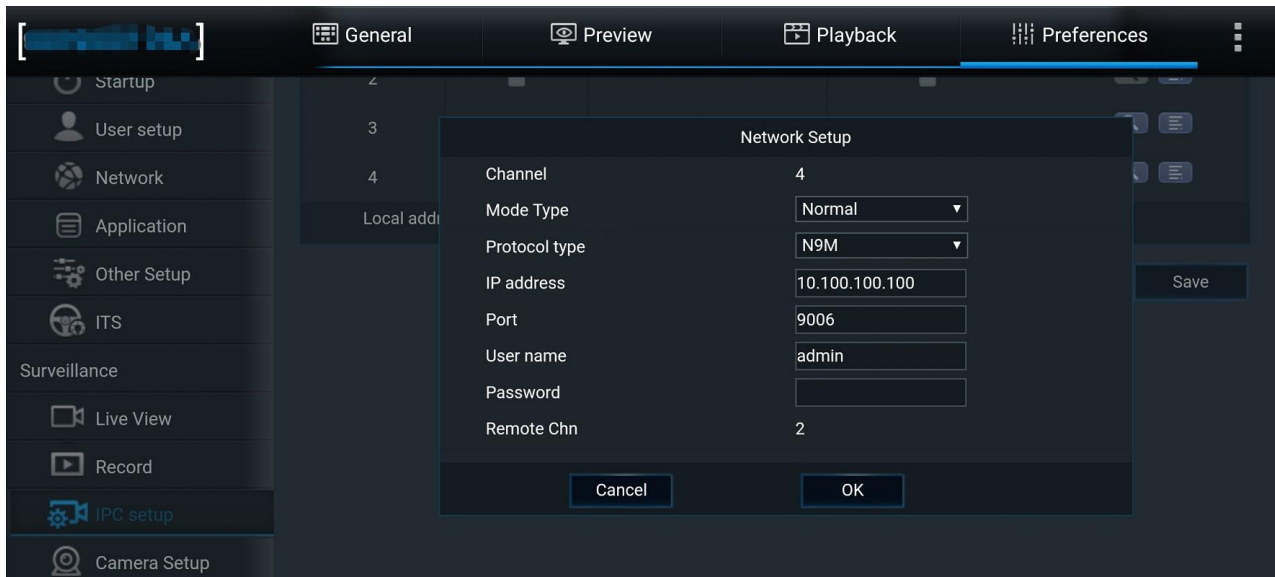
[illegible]

General
Preview
Playback
Preferences

Startup
User setup
Network
Application
Other Setup
ITS
Surveillance
Live View
Record
IPC setup
Camera Setup

2
3
4
Local addr

Save

Network Setup

| | |
|---|---|
| Channel | 4 |
| Mode Type | Normal |
| Protocol type | N9M |
| IP address | 10.100.100.100 |
| Port | 9006 |
| User name | admin |
| Password | |
| Remote Chn | 2 |

Cancel
OK